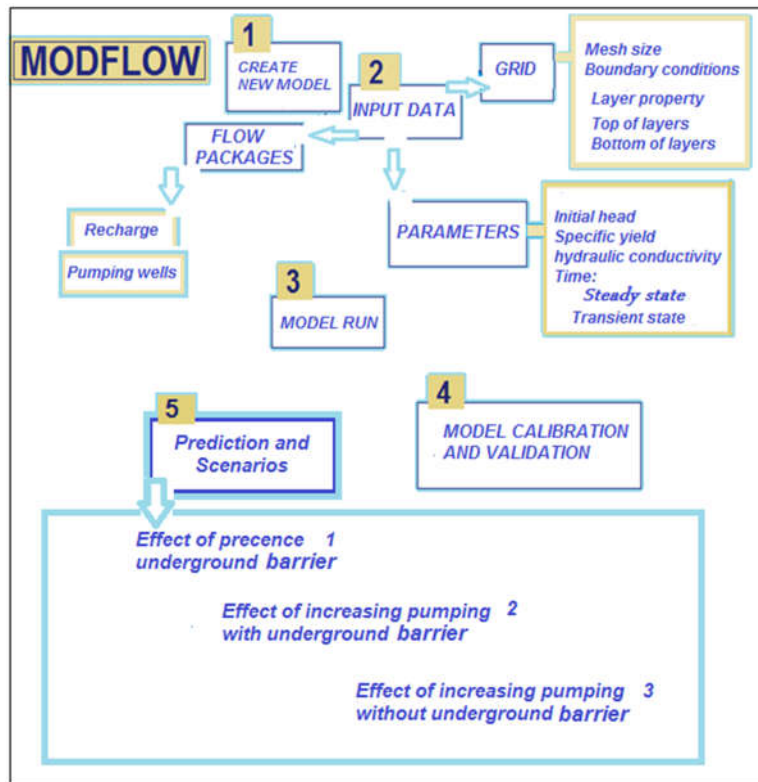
MODFLOW

1
CREATE NEW MODEL

2
INPUT DATA

GRID

Mesh size
Boundary conditions
Layer property
Top of layers
Bottom of layers

FLOW PACKAGES

Recharge

Pumping wells

PARAMETERS

Initial head
Specific yield
hydraulic conductivity
Time:
Steady state
Transient state

3
MODEL RUN

4
MODEL CALIBRATION AND VALIDATION

5
Prediction and Scenarios

Effect of precence 1
underground barrier

Effect of increasing pumping 2
with underground barrier

Effect of increasing pumping 3
without underground barrier